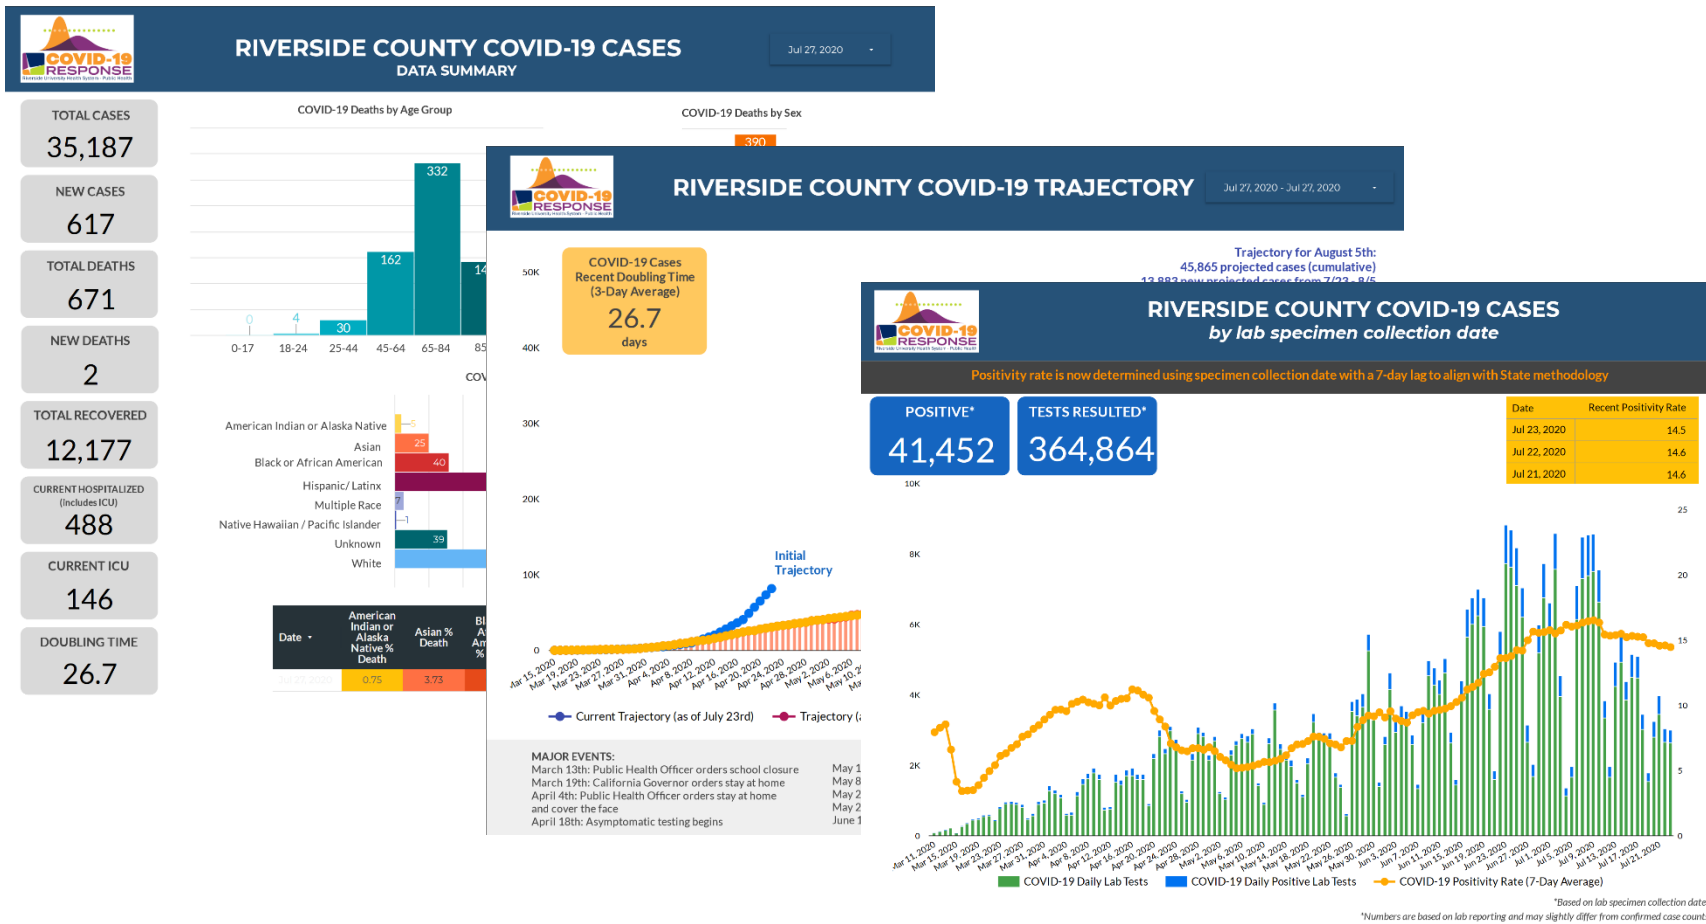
COVID-19 RESPONSE

RIVERSIDE COUNTY COVID-19 CASES
DATA SUMMARY

Jul 27, 2020

TOTAL CASES
35,187

NEW CASES
617

TOTAL DEATHS
671

NEW DEATHS
2

TOTAL RECOVERED
12,177

CURRENT HOSPITALIZED (includes ICU)
488

CURRENT ICU
146

DOUBLING TIME
26.7

COVID-19 Deaths by Age Group

0 4 30 162 332 14

0-17 18-24 25-44 45-64 65-84 85

COVID-19 Deaths by Sex

390

COV

American Indian or Alaska Native 5
Asian 25
Black or African American 40
Hispanic/ Latinx
Multiple Race 7
Native Hawaiian / Pacific Islander 1
Unknown 39
White

| Date | American Indian or Alaska Native % Death | Asian % Death | Bl A Am % |
|---|---|---|---|
| Jul 27, 2020 | 0.75 | 3.73 | |

COVID-19 RESPONSE

RIVERSIDE COUNTY COVID-19 TRAJECTORY

Jul 27, 2020 - Jul 27, 2020

COVID-19 Cases Recent Doubling Time (3-Day Average)
26.7
days

Trajectory for August 5th:
45,865 projected cases (cumulative)
13,883 new projected cases from 7/23 - 8/5

50K
40K
30K
20K
10K
0

Initial Trajectory

Mar 15, 2020 Mar 19, 2020 Mar 23, 2020 Mar 27, 2020 Mar 31, 2020 Apr 4, 2020 Apr 8, 2020 Apr 12, 2020 Apr 16, 2020 Apr 20, 2020 Apr 24, 2020 Apr 28, 2020 May 2, 2020 May 6, 2020 May 10, 2

Current Trajectory (as of July 23rd)   Trajectory (

MAJOR EVENTS:
March 13th: Public Health Officer orders school closure
March 19th: California Governor orders stay at home
April 4th: Public Health Officer orders stay at home and cover the face
April 18th: Asymptomatic testing begins

May 1
May 8
May 2
May 2
June 1

COVID-19 RESPONSE

RIVERSIDE COUNTY COVID-19 CASES
by lab specimen collection date

Positivity rate is now determined using specimen collection date with a 7-day lag to align with State methodology

POSITIVE*
41,452

TESTS RESULTED*
364,864

| Date | Recent Positivity Rate |
|---|---|
| Jul 23, 2020 | 14.5 |
| Jul 22, 2020 | 14.6 |
| Jul 21, 2020 | 14.6 |

10K
8K
6K
4K
2K
0

25
20
15
10
5
0

Mar 11, 2020 Mar 15, 2020 Mar 19, 2020 Mar 23, 2020 Mar 27, 2020 Mar 31, 2020 Apr 4, 2020 Apr 8, 2020 Apr 12, 2020 Apr 16, 2020 Apr 20, 2020 Apr 24, 2020 Apr 28, 2020 May 2, 2020 May 6, 2020 May 10, 2020 May 14, 2020 May 18, 2020 May 22, 2020 May 26, 2020 May 30, 2020 Jun 3, 2020 Jun 7, 2020 Jun 11, 2020 Jun 15, 2020 Jun 19, 2020 Jun 23, 2020 Jun 27, 2020 Jul 1, 2020 Jul 5, 2020 Jul 9, 2020 Jul 13, 2020 Jul 17, 2020 Jul 21, 2020

COVID-19 Daily Lab Tests   COVID-19 Daily Positive Lab Tests   COVID-19 Positivity Rate (7-Day Average)

*Based on lab specimen collection date
*Numbers are based on lab reporting and may slightly differ from confirmed case count